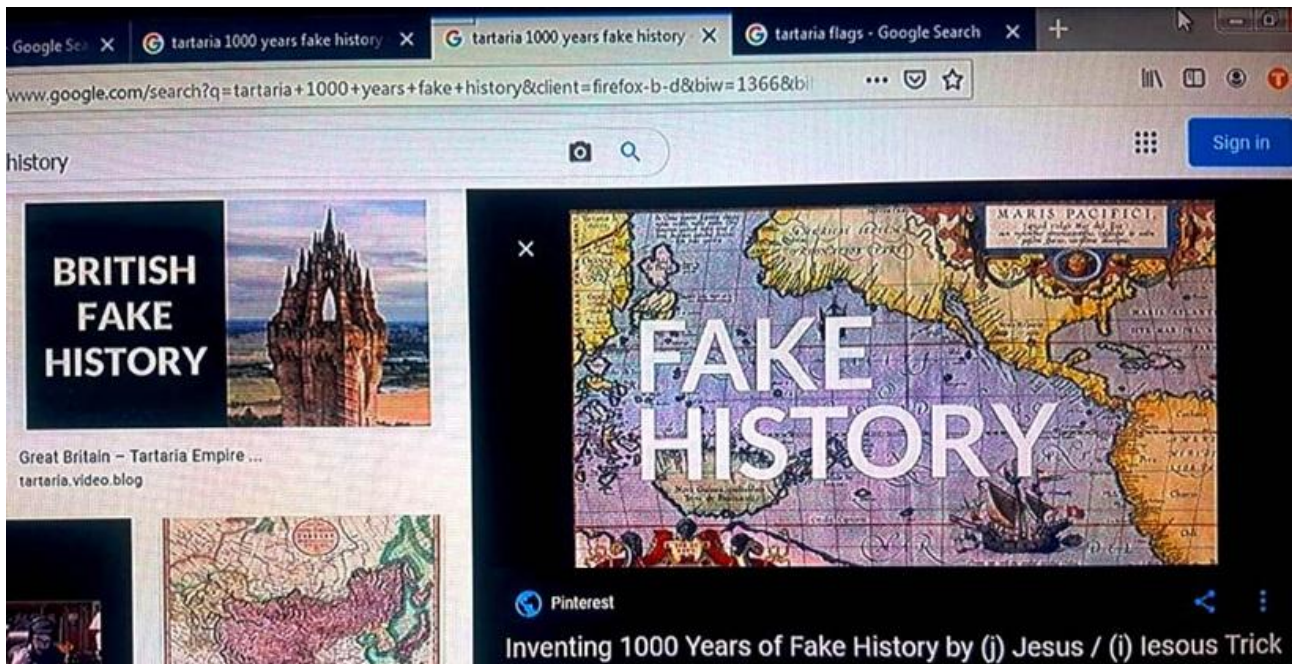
Google Sea ✕ tartaria 1000 years fake history ✕ tartaria 1000 years fake history ✕ tartaria flags - Google Search ✕ +

www.google.com/search?q=tartaria+1000+years+fake+history&client=firefox-b-d&biw=1366&bi

history

Sign in

BRITISH FAKE HISTORY

Great Britain – Tartaria Empire ...
tartaria.video.blog

✕

MARIS PACIFICI

FAKE HISTORY

Pinterest

Inventing 1000 Years of Fake History by (j) Jesus / (i) Iesous Trick